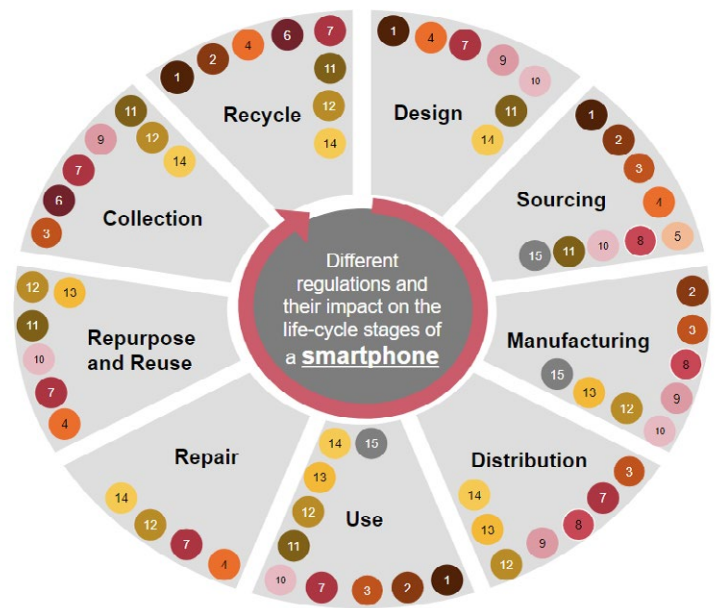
Different regulations and their impact on the life-cycle stages of a smartphone

Design
1 4 7 9 10 11 14

Sourcing
1 2 3 4 5 8 10 11 15

Manufacturing
2 3 8 9 10 12 13 15

Distribution
3 7 8 9 12 13 14

Use
14 15 13 12 11 10 7 3 2 1

Repair
14 12 7 4

Repurpose and Reuse
12 13 11 10 7 4

Collection
11 9 12 14 7 6 3

Recycle
1 2 4 6 7 11 12 14